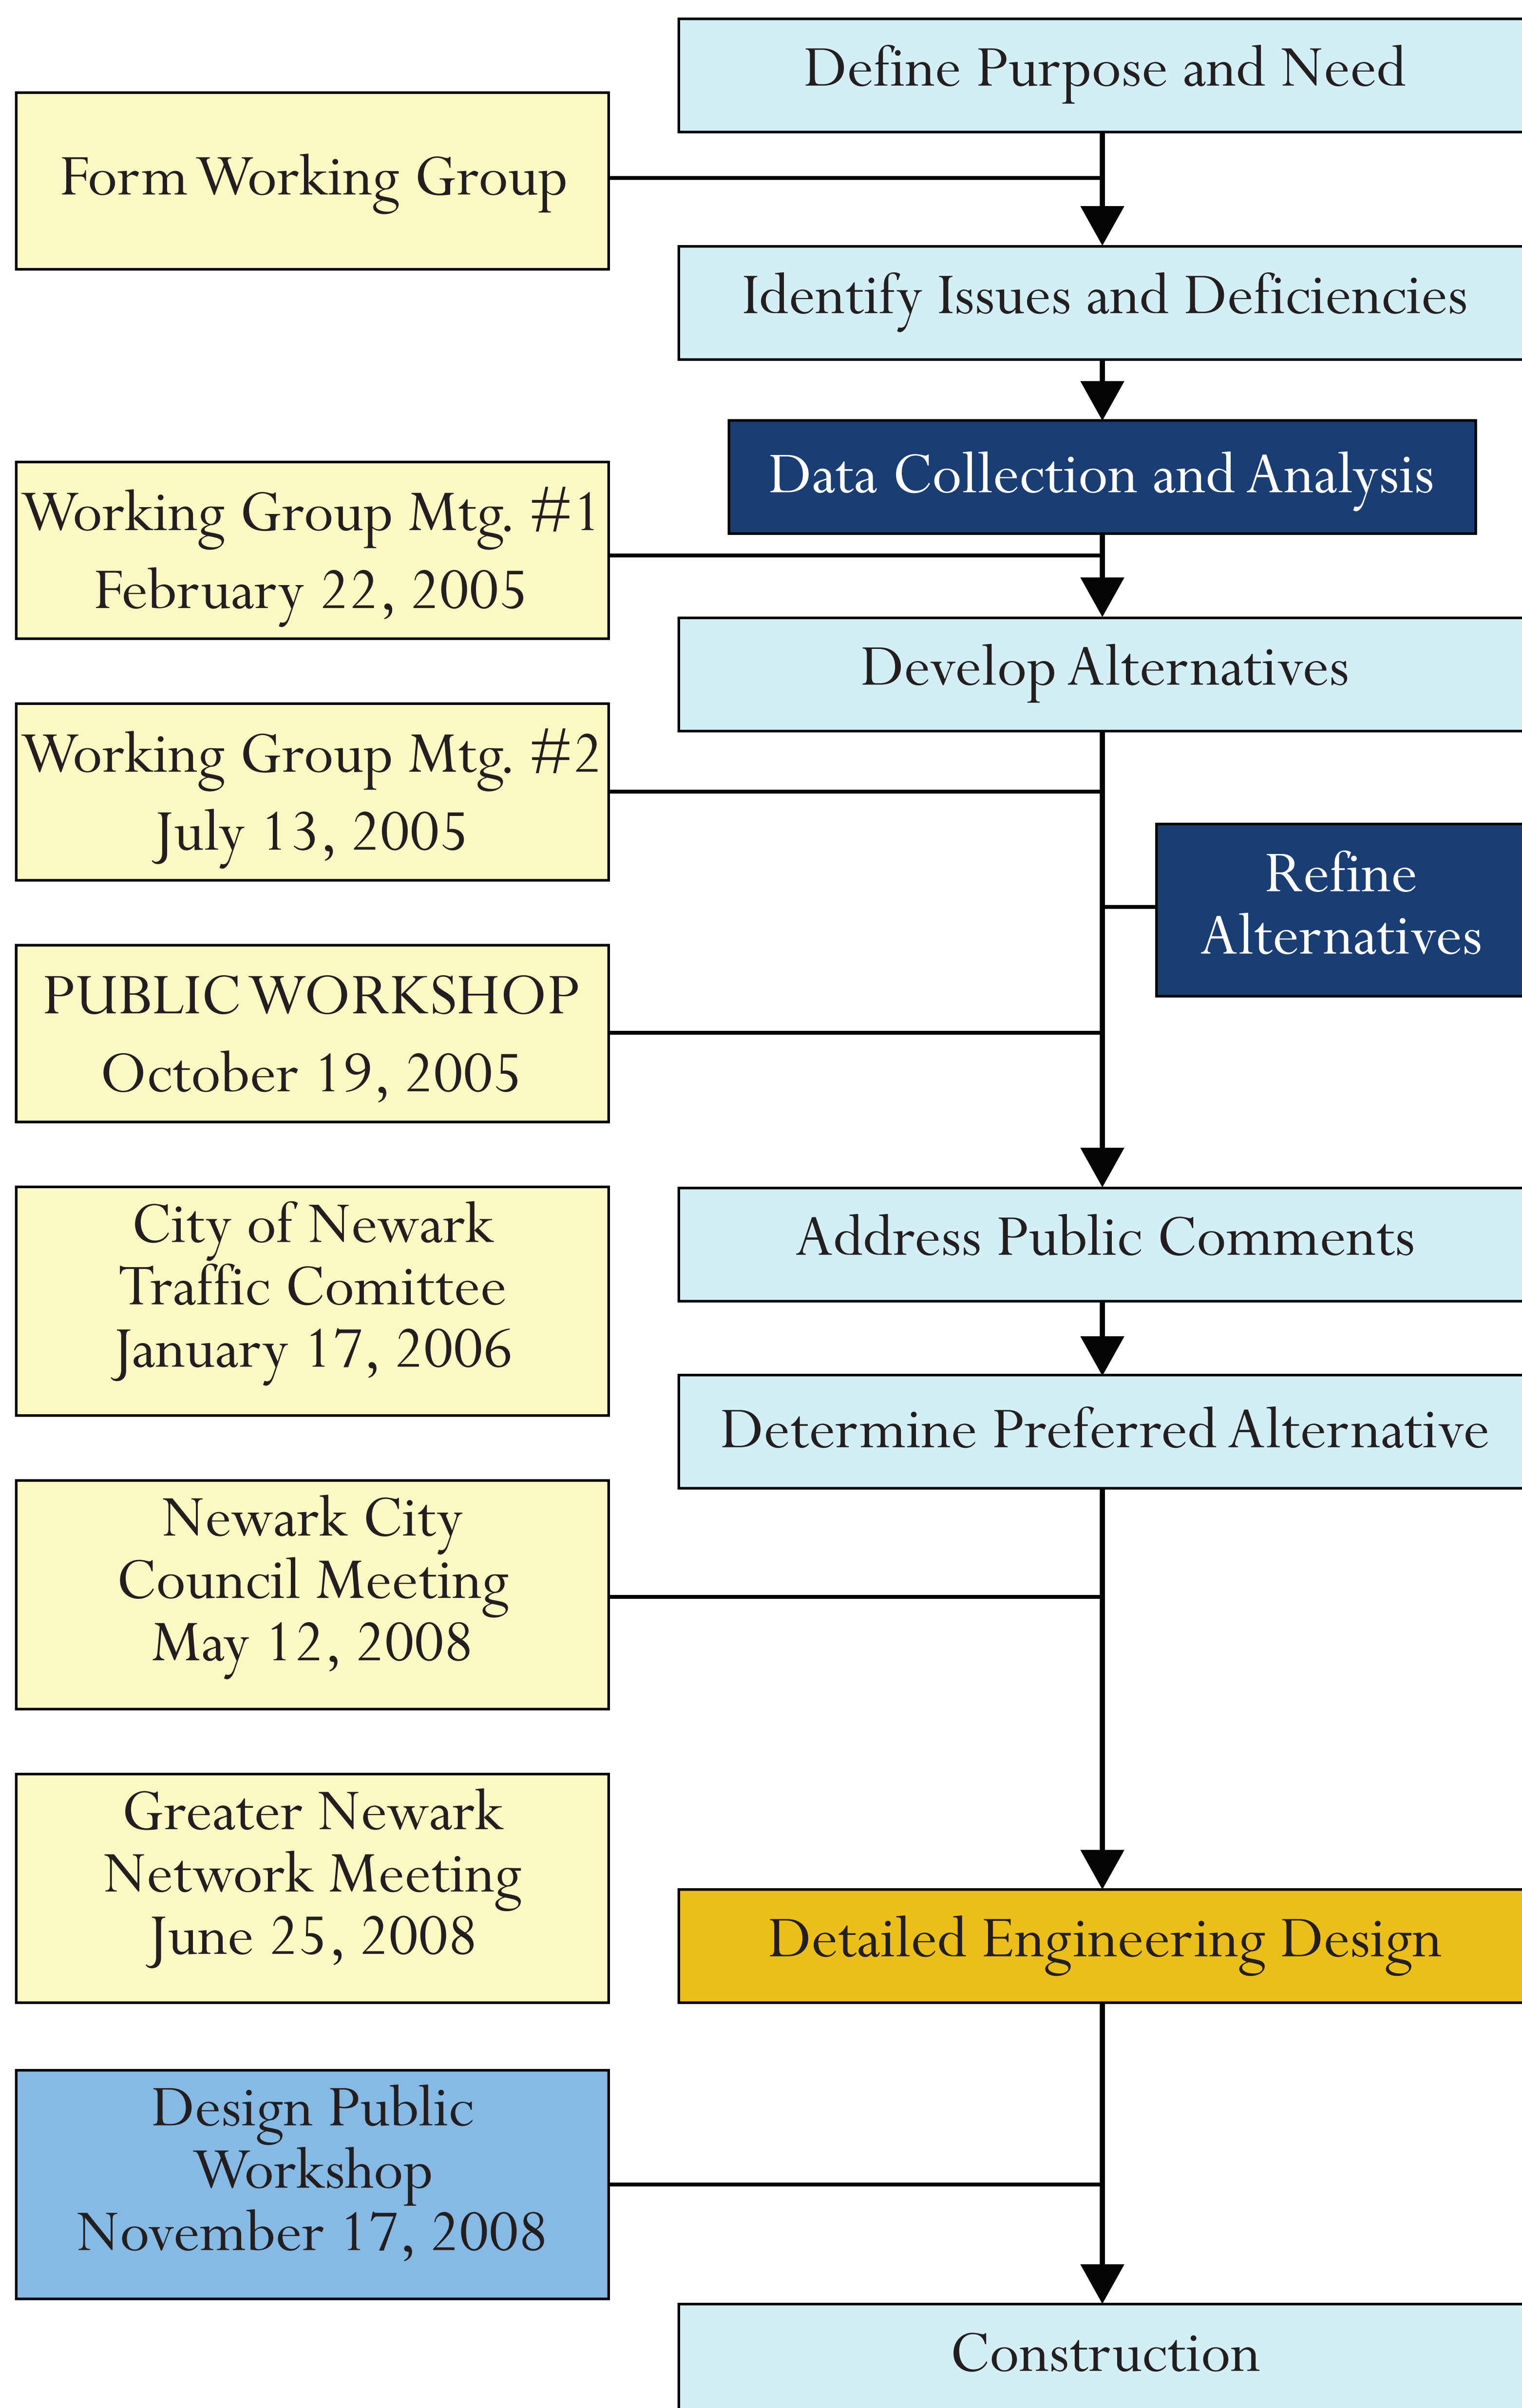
Define Purpose and Need

Form Working Group

Identify Issues and Deficiencies

Data Collection and Analysis

Working Group Mtg. #1
February 22, 2005

Develop Alternatives

Working Group Mtg. #2
July 13, 2005

Refine Alternatives

PUBLIC WORKSHOP
October 19, 2005

City of Newark
Traffic Comittee
January 17, 2006

Address Public Comments

Determine Preferred Alternative

Newark City
Council Meeting
May 12, 2008

Greater Newark
Network Meeting
June 25, 2008

Detailed Engineering Design

Design Public
Workshop
November 17, 2008

Construction